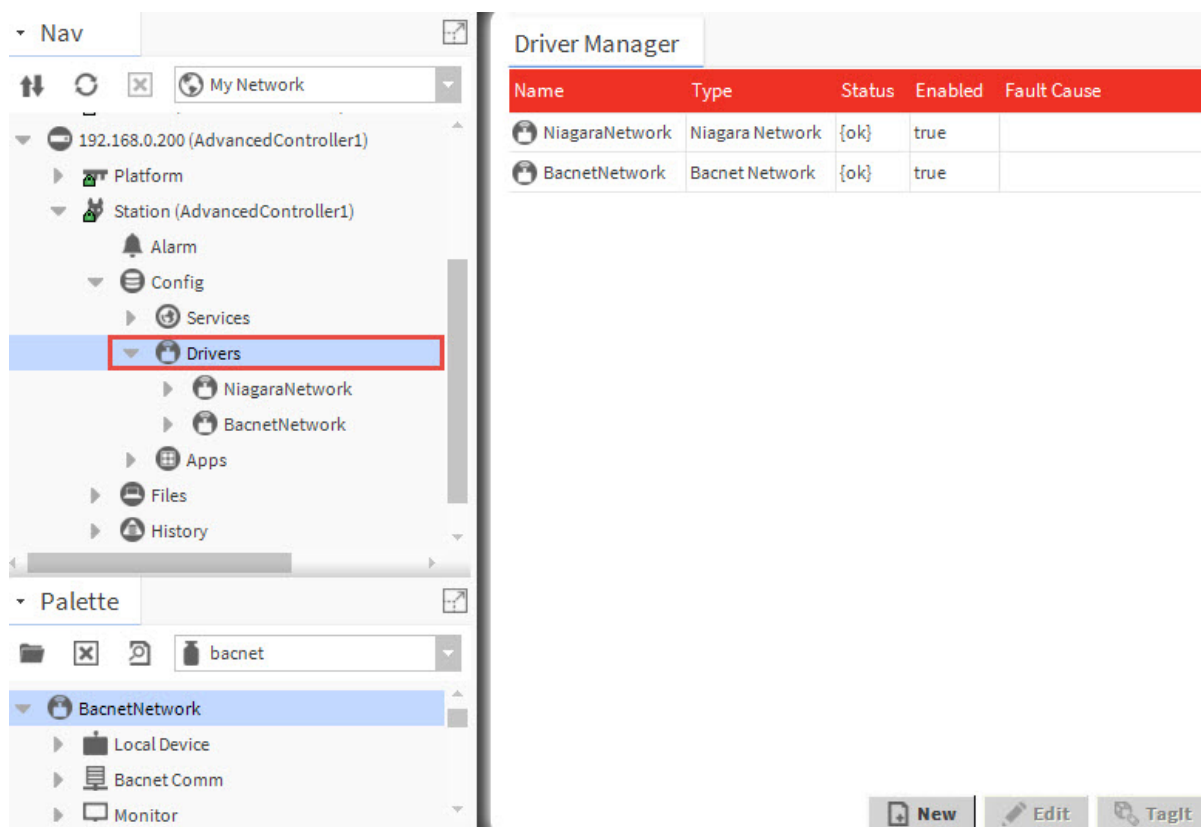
Nav

My Network

192.168.0.200 (AdvancedController1)
Platform
Station (AdvancedController1)
Alarm
Config
Services
Drivers
NiagaraNetwork
BacnetNetwork
Apps
Files
History

Palette

bacnet

BacnetNetwork
Local Device
Bacnet Comm
Monitor

Driver Manager

| Name | Type | Status | Enabled | Fault Cause |
|---|---|---|---|---|
| NiagaraNetwork | Niagara Network | {ok} | true | |
| BacnetNetwork | Bacnet Network | {ok} | true | |

New
Edit
TagIt